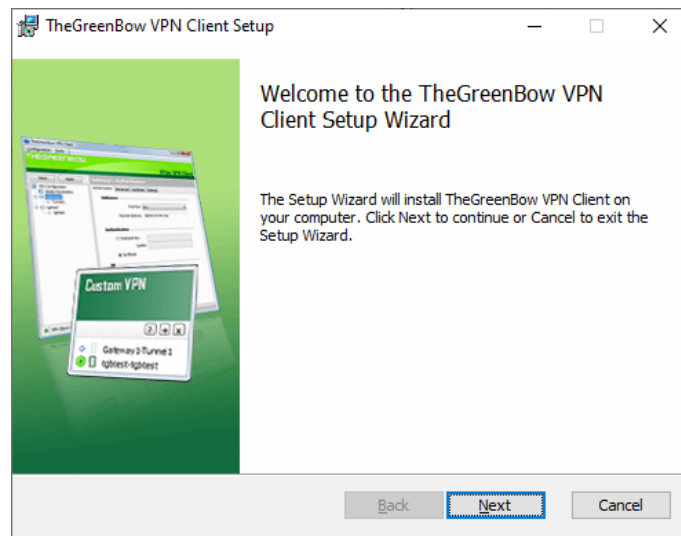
TheGreenBow VPN Client Setup

Welcome to the TheGreenBow VPN Client Setup Wizard

The Setup Wizard will install TheGreenBow VPN Client on your computer. Click Next to continue or Cancel to exit the Setup Wizard.

Custom VPN

Gateway1-Tunnel1
tgbtest-tgbtest

Back
Next
Cancel